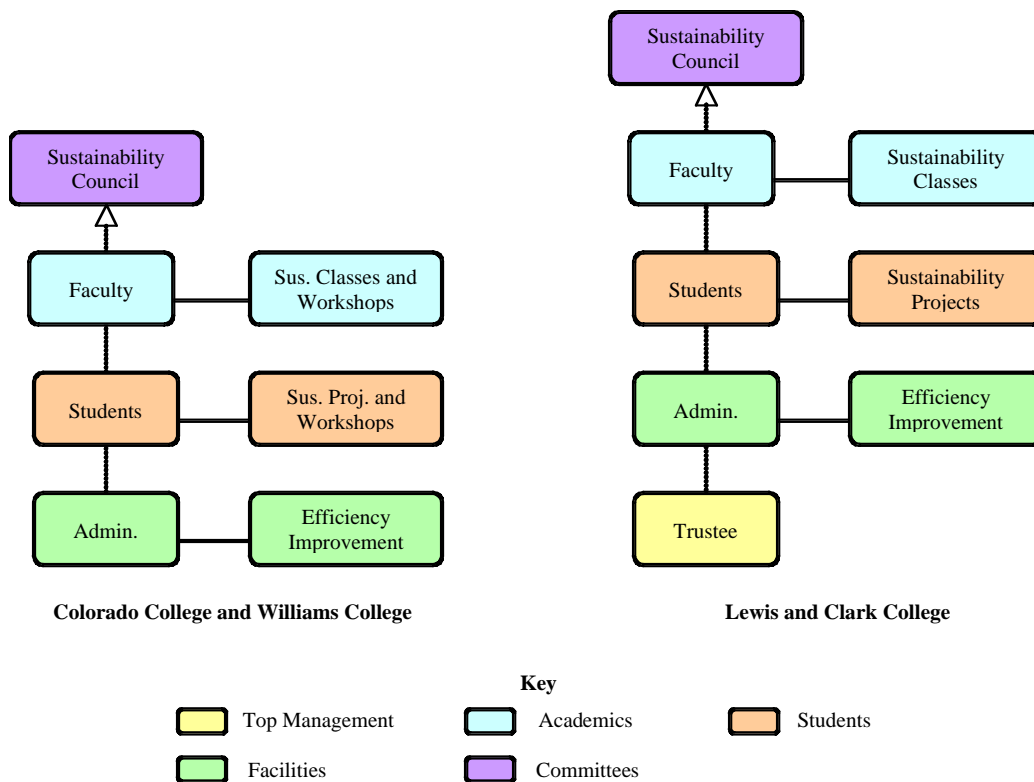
Sustainability Council

Faculty

Sus. Classes and Workshops

Students

Sus. Proj. and Workshops

Admin.

Efficiency Improvement

**Colorado College and Williams College**

Sustainability Council

Faculty

Sustainability Classes

Students

Sustainability Projects

Admin.

Efficiency Improvement

Trustee

**Lewis and Clark College**

**Key**

Top Management

Academics

Students

Facilities

Committees